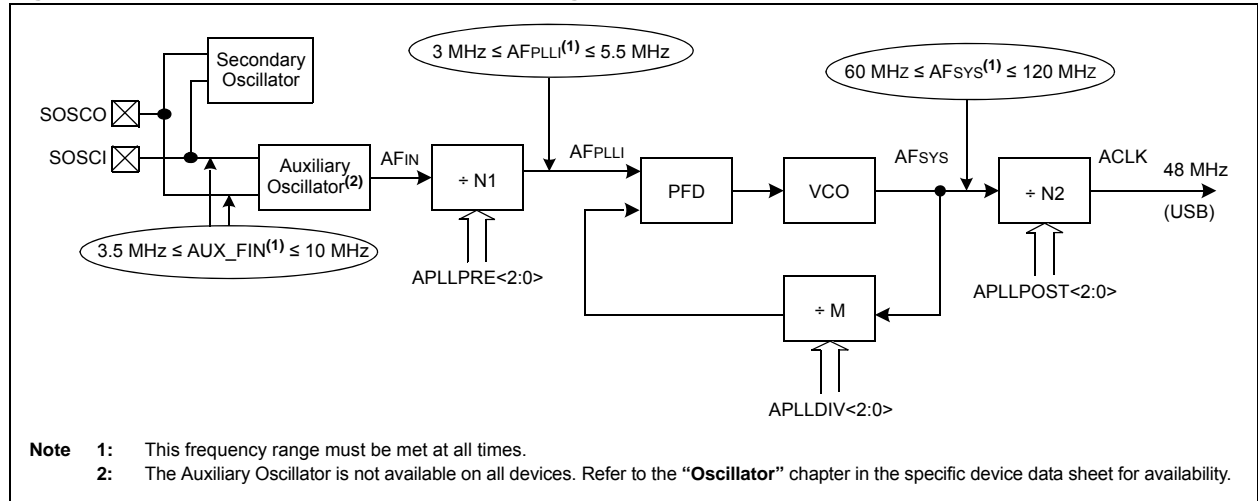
Secondary Oscillator

SOSCO

SOSCI

Auxiliary Oscillator$^{(2)}$

3.5 MHz ≤ AUX_FIN$^{(1)}$ ≤ 10 MHz

AFIN

÷ N1

APLLPRE<2:0>

3 MHz ≤ AFPLLI$^{(1)}$ ≤ 5.5 MHz

AFPLLI

PFD

VCO

AFSYS

60 MHz ≤ AFSYS$^{(1)}$ ≤ 120 MHz

÷ M

APLLDIV<2:0>

÷ N2

ACLK

48 MHz

(USB)

APLLPOST<2:0>

**Note 1:** This frequency range must be met at all times.

**2:** The Auxiliary Oscillator is not available on all devices. Refer to the **"Oscillator"** chapter in the specific device data sheet for availability.